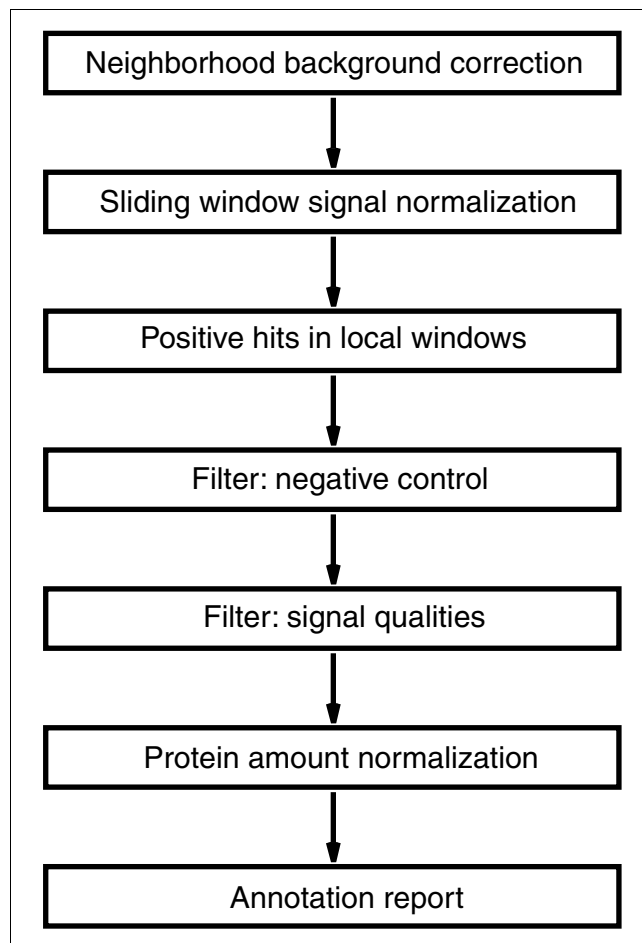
Neighborhood background correction

Sliding window signal normalization

Positive hits in local windows

Filter: negative control

Filter: signal qualities

Protein amount normalization

Annotation report